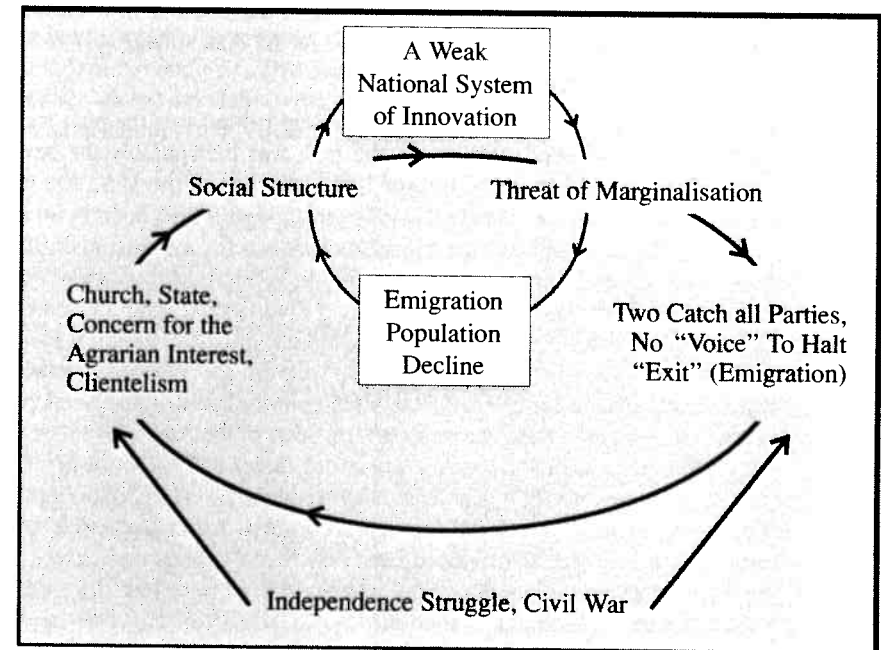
A Weak National System of Innovation

Social Structure

Threat of Marginalisation

Emigration Population Decline

Church, State, Concern for the Agrarian Interest, Clientelism

Two Catch all Parties, No "Voice" To Halt "Exit" (Emigration)

Independence Struggle, Civil War